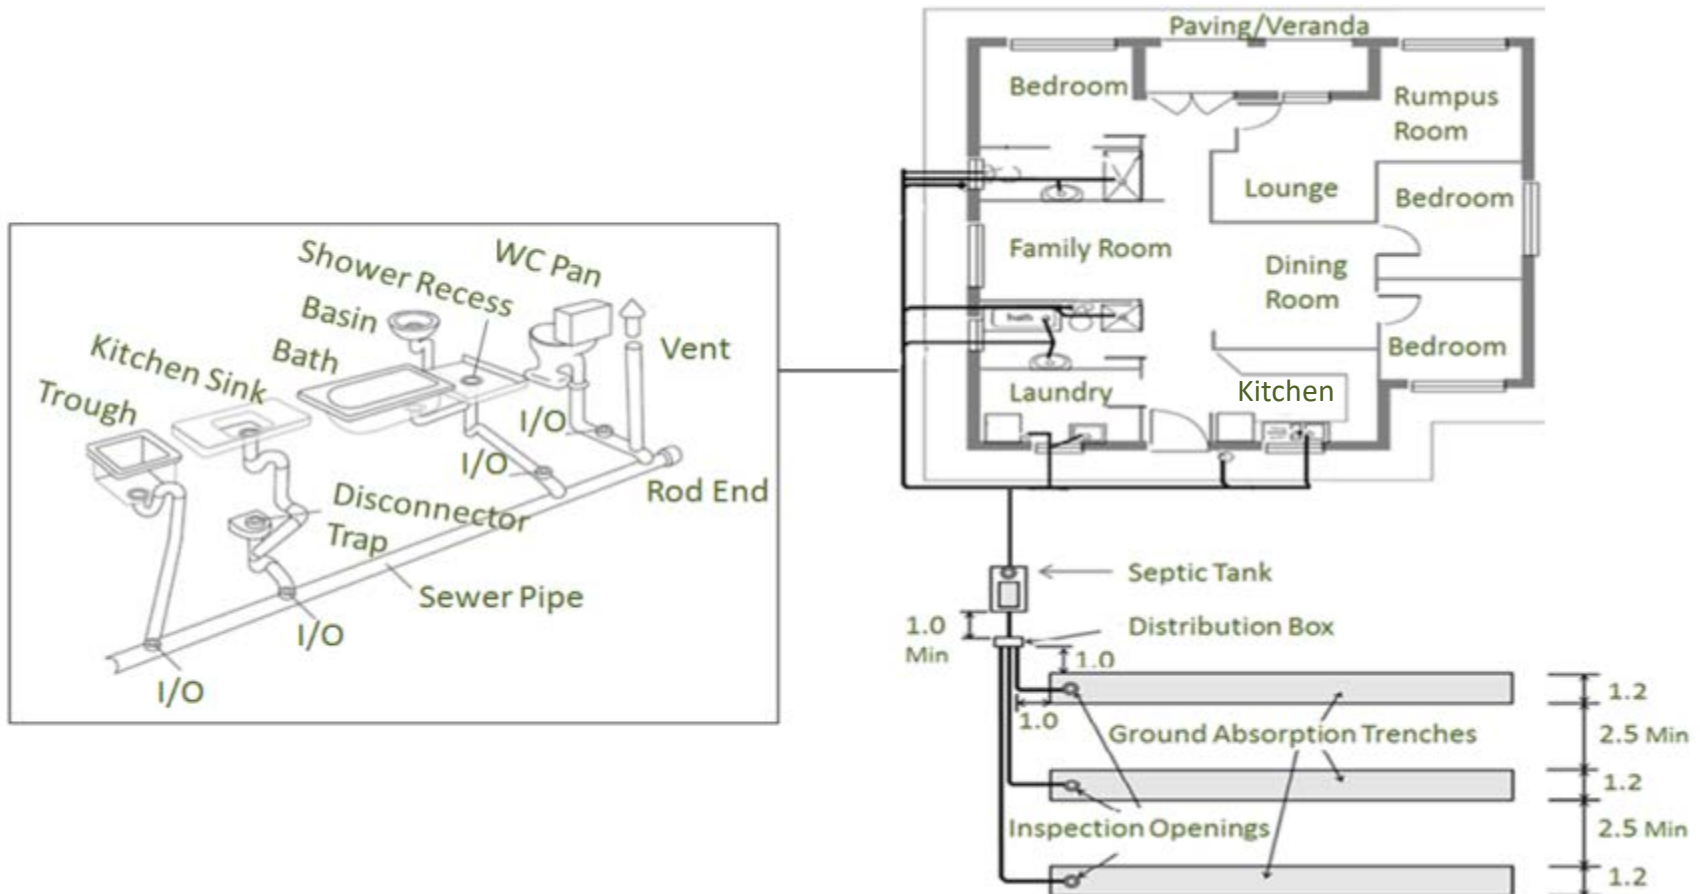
Shower Recess
WC Pan
Basin
Vent
Kitchen Sink
Bath
Trough
I/O
I/O
Rod End
Disconnector Trap
Sewer Pipe
I/O
I/O

Paving/Veranda
Bedroom
Rumpus Room
Lounge
Bedroom
Family Room
Dining Room
Bedroom
Laundry
Kitchen
Septic Tank
1.0 Min
Distribution Box
1.0
1.0
1.2
Ground Absorption Trenches
2.5 Min
1.2
Inspection Openings
2.5 Min
1.2